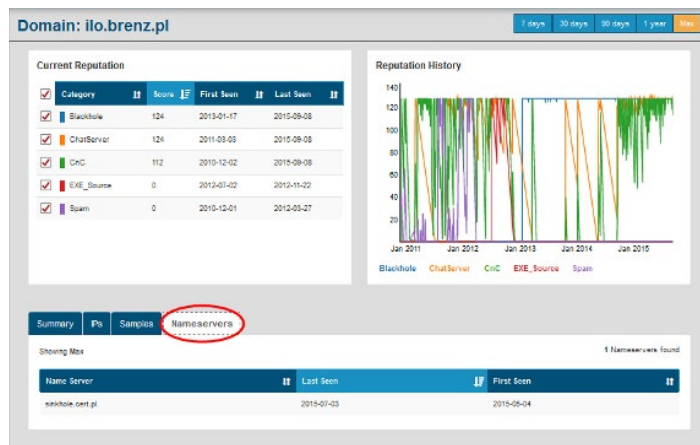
Domain: ilo.brenz.pl

7 days 30 days 90 days 1 year Max

Current Reputation

| | Category | Score | First Seen | Last Seen |
|---|---|---|---|---|
| ☑ | Blackhole | 124 | 2013-01-17 | 2015-09-08 |
| ☑ | ChatServer | 124 | 2011-08-08 | 2015-09-08 |
| ☑ | CnC | 112 | 2010-12-02 | 2015-09-08 |
| ☑ | EXE_Source | 0 | 2012-07-02 | 2012-11-22 |
| ☑ | Spam | 0 | 2010-12-01 | 2012-03-27 |

Reputation History

140
120
100
80
60
40
20
0
Jan 2011 Jan 2012 Jan 2013 Jan 2014 Jan 2015

Blackhole ChatServer CnC EXE_Source Spam

Summary IPs Samples Nameservers

Showing Max

1 Nameservers found

| Name Server | Last Seen | First Seen |
|---|---|---|
| sinkhole.cert.pl | 2015-07-03 | 2015-05-04 |